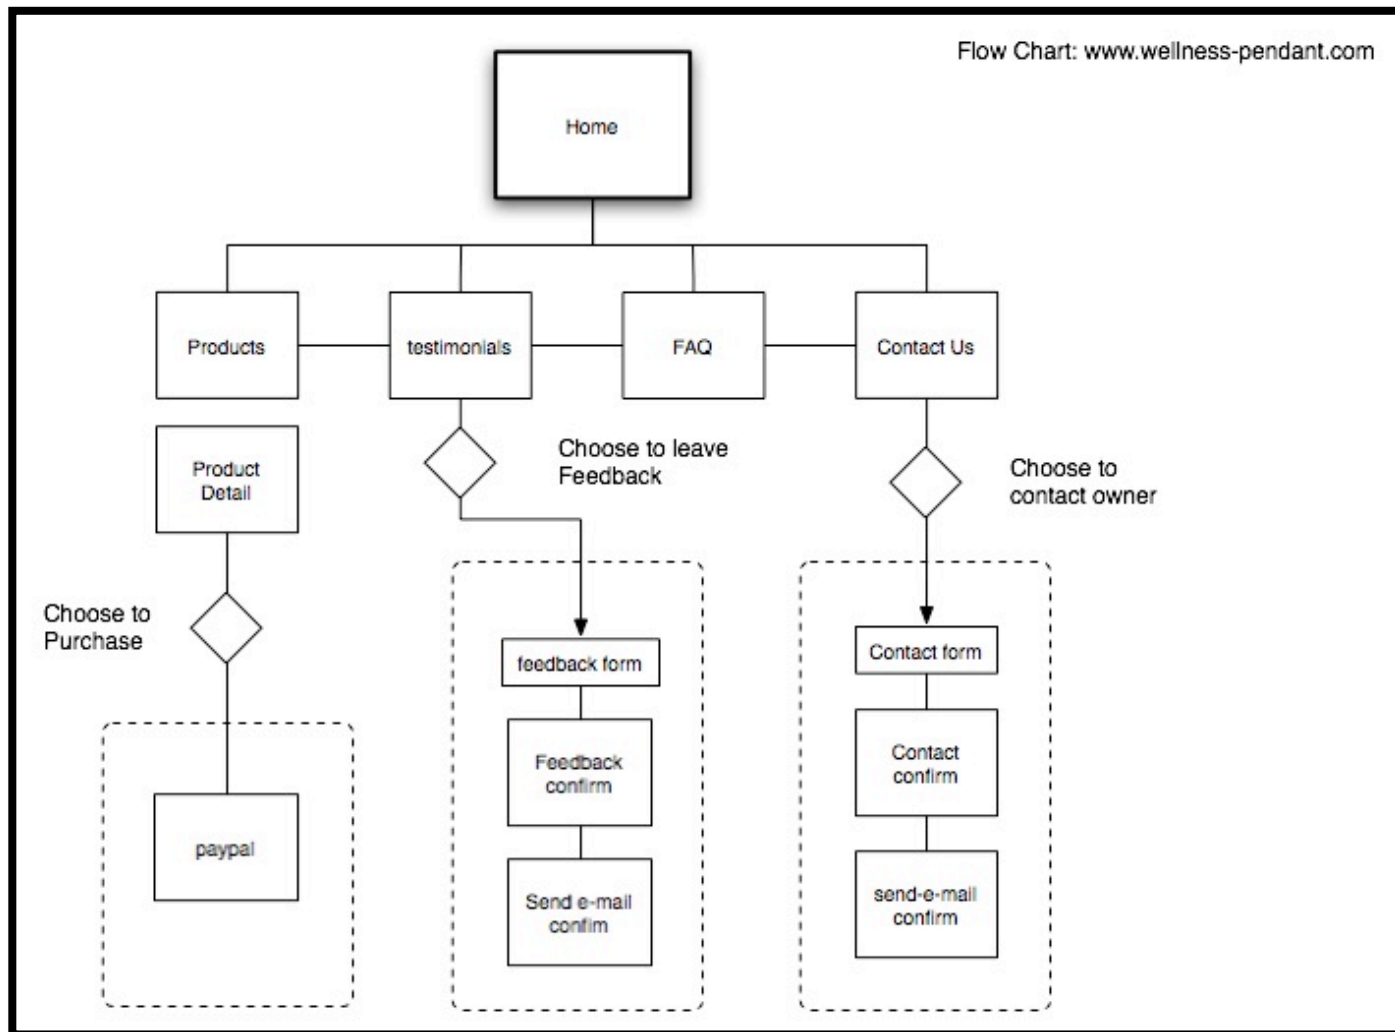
Flow Chart: www.wellness-pendant.com

Home

Products

testimonials

FAQ

Contact Us

Product Detail

Choose to leave Feedback

Choose to contact owner

Choose to Purchase

feedback form

Feedback confirm

Send e-mail confim

Contact form

Contact confirm

send-e-mail confirm

paypal